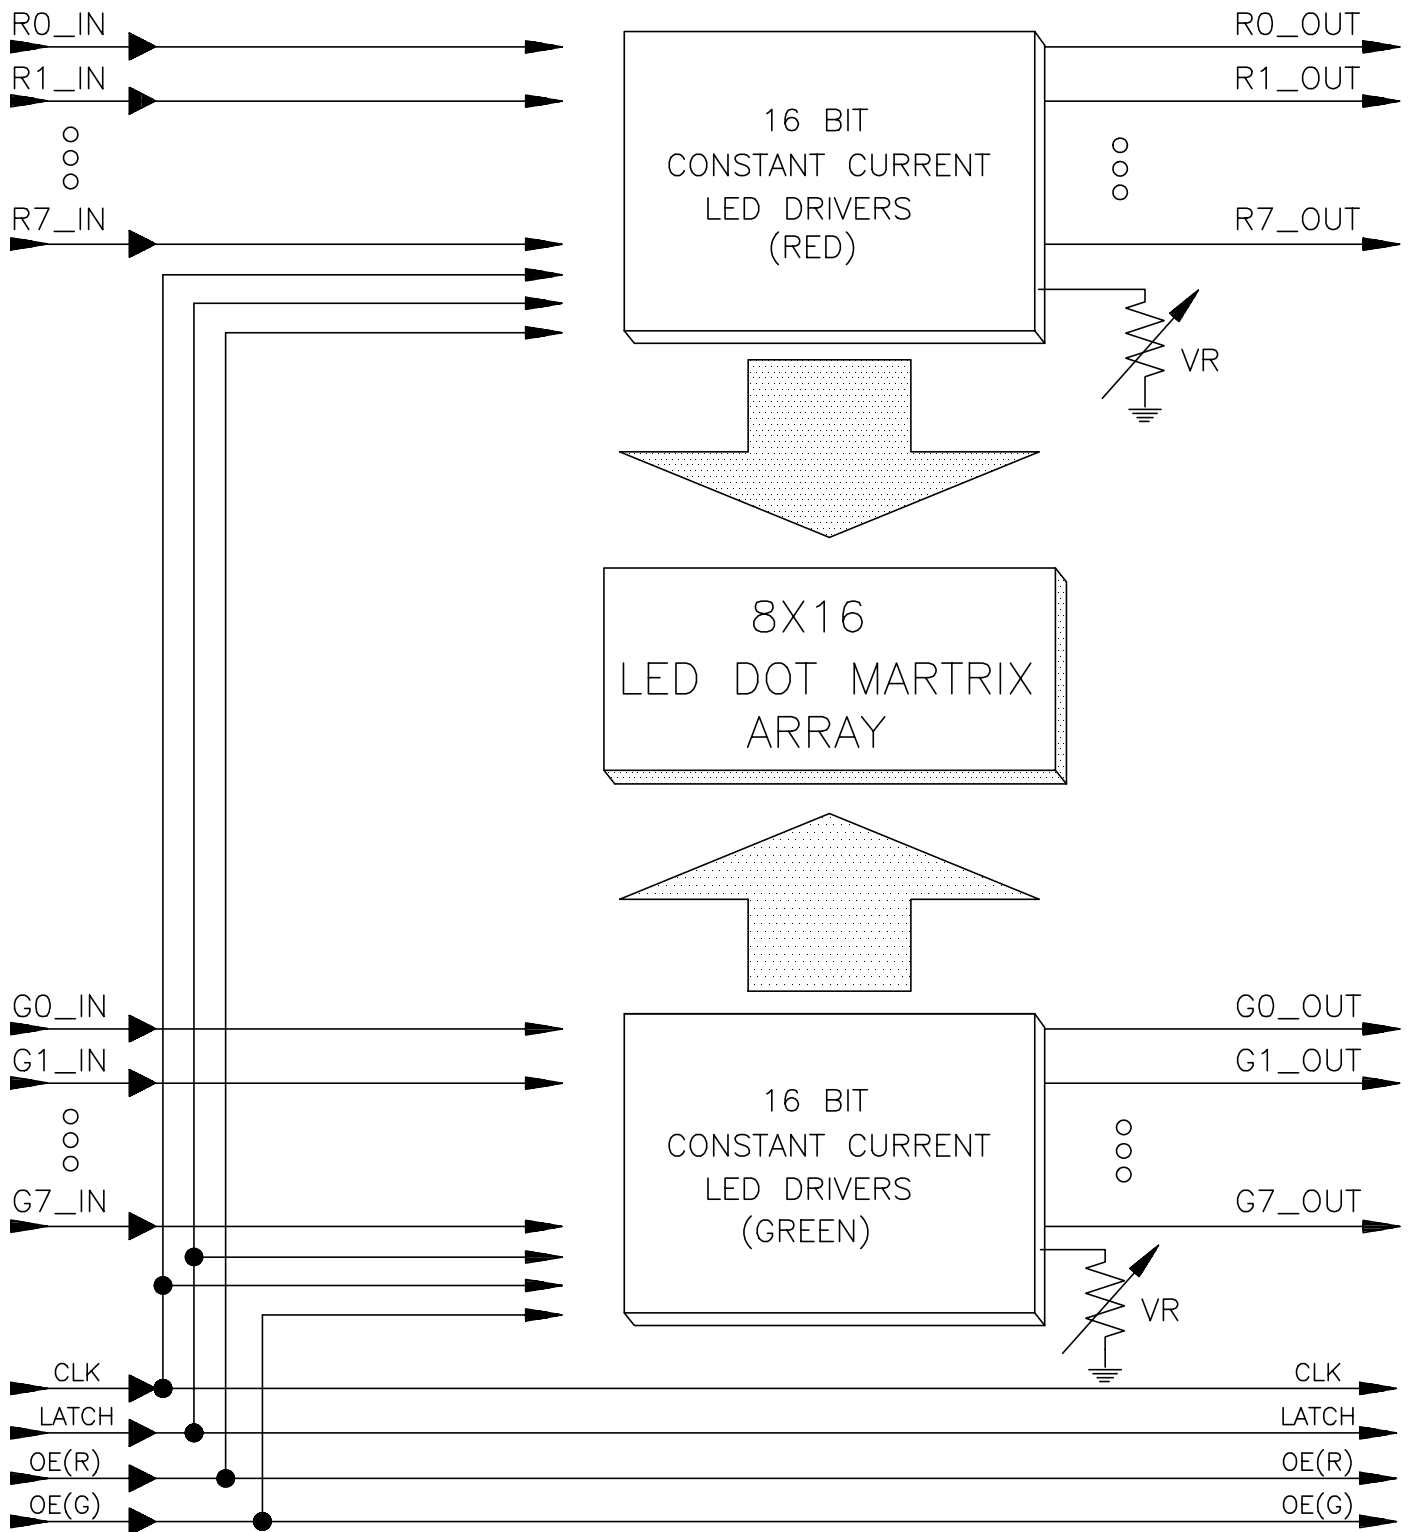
R0_IN
R1_IN
R7_IN

16 BIT
CONSTANT CURRENT
LED DRIVERS
(RED)

R0_OUT
R1_OUT
R7_OUT

VR

8X16
LED DOT MARTRIX
ARRAY

G0_IN
G1_IN
G7_IN

16 BIT
CONSTANT CURRENT
LED DRIVERS
(GREEN)

G0_OUT
G1_OUT
G7_OUT

VR

CLK
LATCH
OE(R)
OE(G)

CLK
LATCH
OE(R)
OE(G)